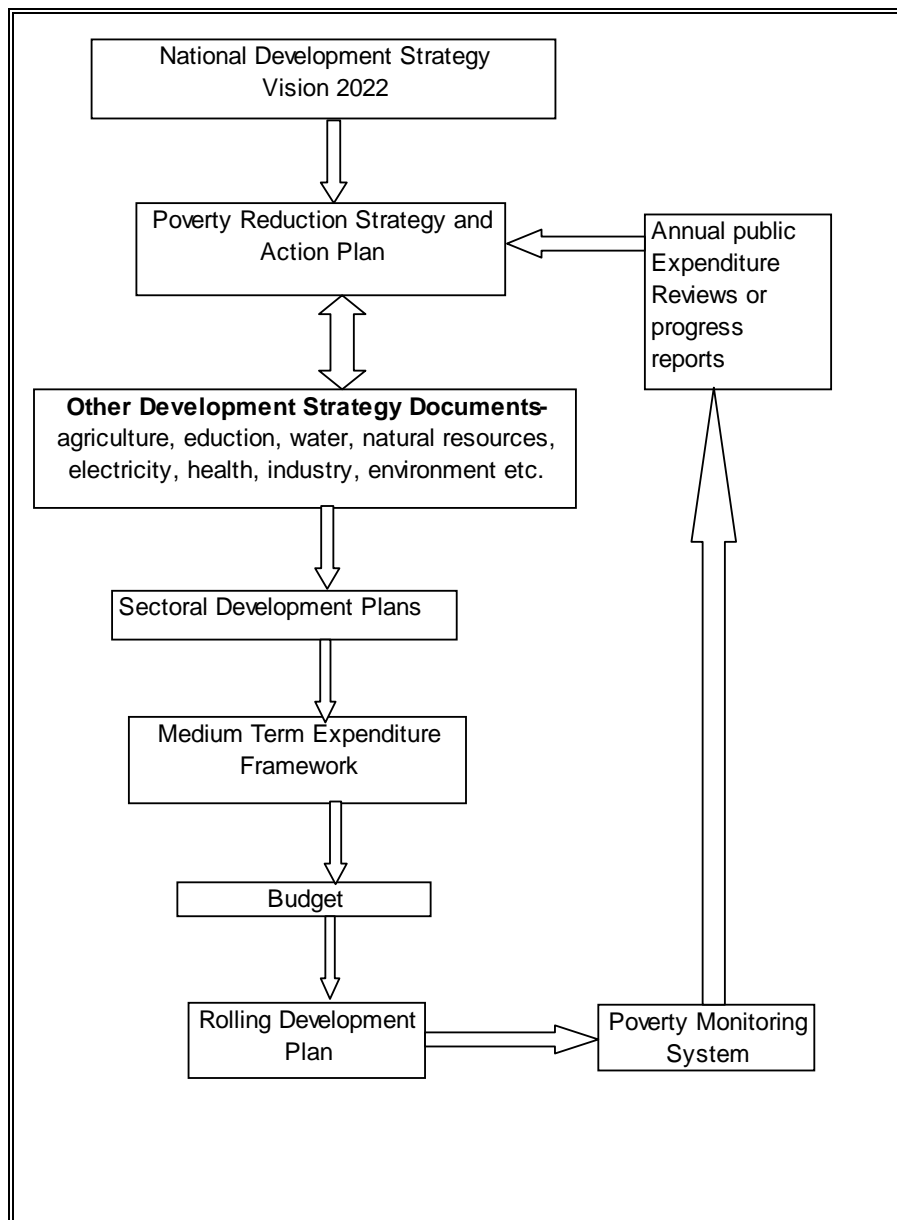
National Development Strategy
Vision 2022

Poverty Reduction Strategy and Action Plan

Annual public Expenditure Reviews or progress reports

**Other Development Strategy Documents**- agriculture, eduction, water, natural resources, electricity, health, industry, environment etc.

Sectoral Development Plans

Medium Term Expenditure Framework

Budget

Rolling Development Plan

Poverty Monitoring System